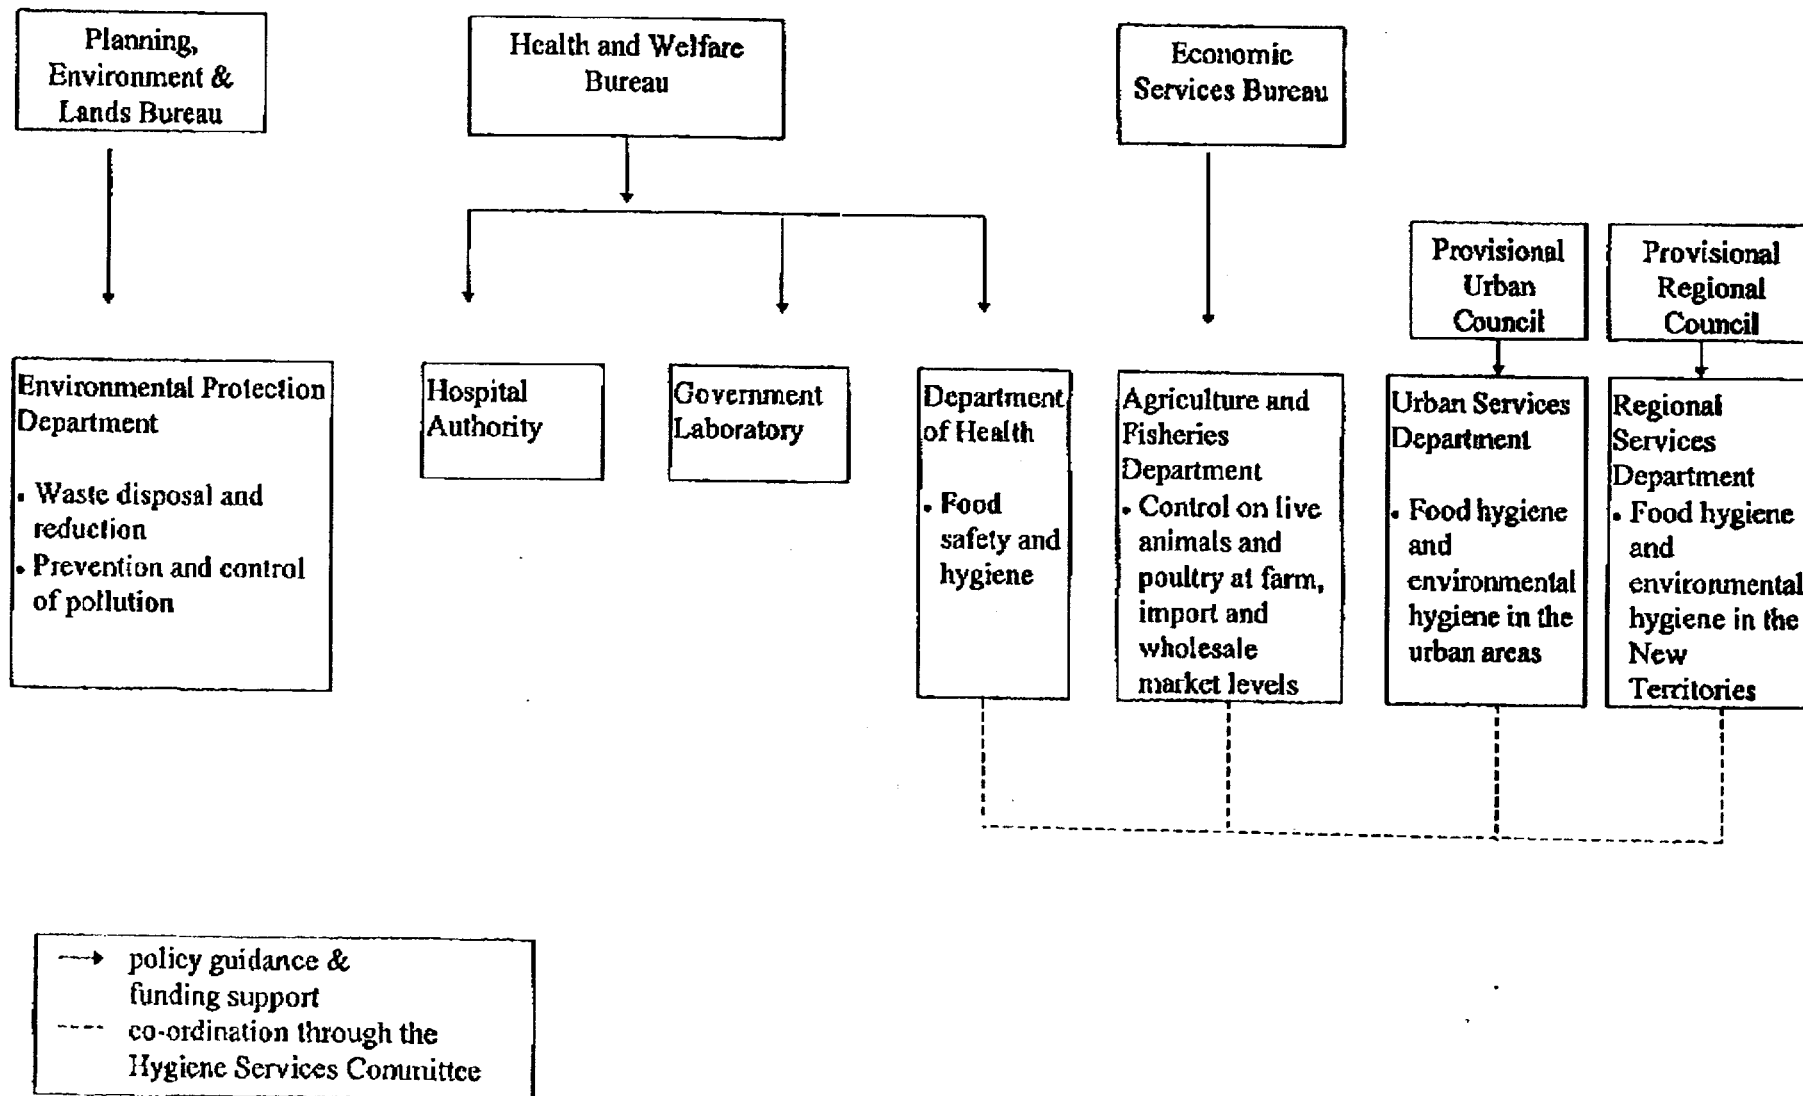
Planning, Environment & Lands Bureau

Health and Welfare Bureau

Economic Services Bureau

Provisional Urban Council

Provisional Regional Council

Environmental Protection Department
- Waste disposal and reduction
- Prevention and control of pollution

Hospital Authority

Government Laboratory

Department of Health
- Food safety and hygiene

Agriculture and Fisheries Department
- Control on live animals and poultry at farm, import and wholesale market levels

Urban Services Department
- Food hygiene and environmental hygiene in the urban areas

Regional Services Department
- Food hygiene and environmental hygiene in the New Territories

→ policy guidance & funding support
---- co-ordination through the Hygiene Services Committee